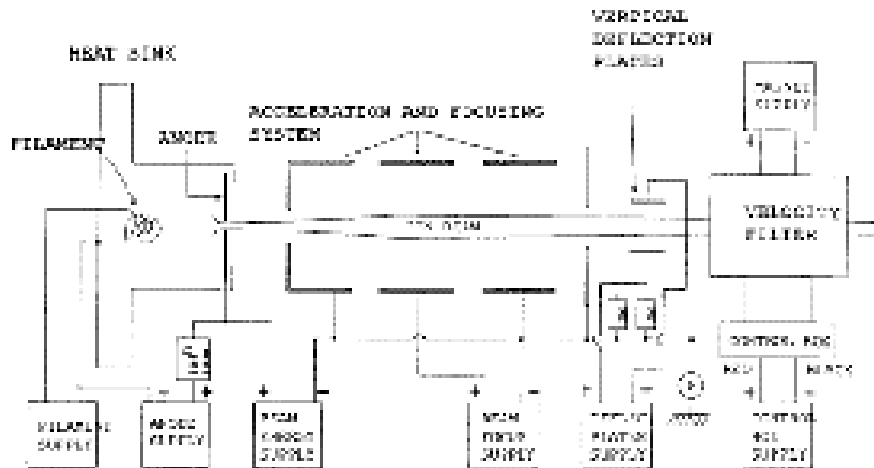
HEAT SINK

FILAMENT

ANODE

ACCELERATION AND FOCUSING SYSTEM

VERTICAL DEFLECTION PLATES

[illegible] SUPPLY

ION BEAM

VELOCITY FILTER

CONTROL BOX

RED

BLACK

FILAMENT SUPPLY

ANODE SUPPLY

BEAM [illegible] SUPPLY

BEAM FOCUS SUPPLY

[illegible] PLATES SUPPLY

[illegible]

CONTROL BOX SUPPLY